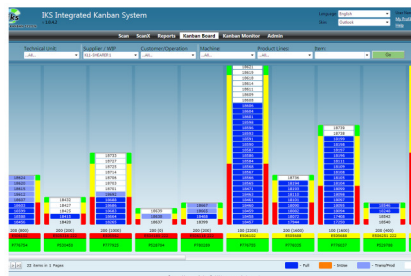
IKS Integrated Kanban System

Language English
Skin Outlook

Scan ScanX Reports Kanban Board Kanban Monitor Admin

Technical Unit: -All-
Supplier / WIP: ALL-SHEARS
Customer/Operation: -All-
Machine: -All-
Product Lines: -All-
Item: -All-

Go

200 (800)
200 (200)
200 (600)
200 (0)
200 (800)
100 (2200)
200 (2000)
100 (1400)
100 (400)

PT16704
PG20455
PT17922
PG28704
PT05284
PT14705
PT16836
PT46627
PG23766

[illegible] 55 items in 1 Pages

Full
Under
Trans/Prod